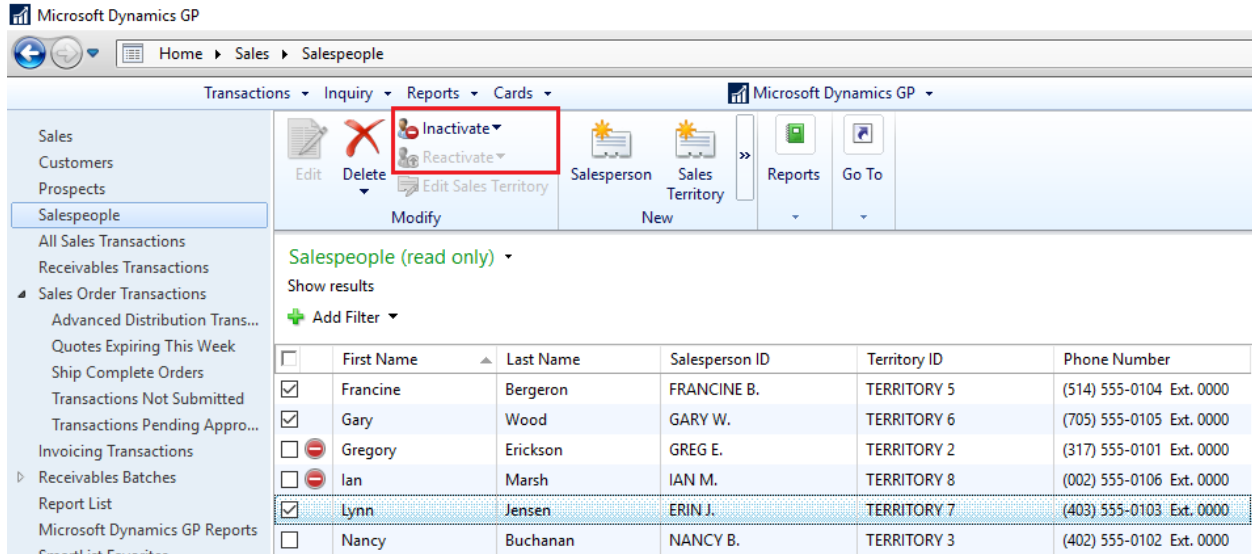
Microsoft Dynamics GP

Home ▸ Sales ▸ Salespeople

Transactions ▾ Inquiry ▾ Reports ▾ Cards ▾ Microsoft Dynamics GP ▾

Edit
Delete
Inactivate
Reactivate
Edit Sales Territory
Modify
Salesperson
Sales Territory
New
Reports
Go To

Sales
Customers
Prospects
Salespeople
All Sales Transactions
Receivables Transactions
Sales Order Transactions
Advanced Distribution Trans...
Quotes Expiring This Week
Ship Complete Orders
Transactions Not Submitted
Transactions Pending Appro...
Invoicing Transactions
Receivables Batches
Report List
Microsoft Dynamics GP Reports

Salespeople (read only) ▾
Show results
Add Filter ▾

| | First Name | Last Name | Salesperson ID | Territory ID | Phone Number |
|---|---|---|---|---|---|
| ☑ | Francine | Bergeron | FRANCINE B. | TERRITORY 5 | (514) 555-0104 Ext. 0000 |
| ☑ | Gary | Wood | GARY W. | TERRITORY 6 | (705) 555-0105 Ext. 0000 |
| ☐ | Gregory | Erickson | GREG E. | TERRITORY 2 | (317) 555-0101 Ext. 0000 |
| ☐ | Ian | Marsh | IAN M. | TERRITORY 8 | (002) 555-0106 Ext. 0000 |
| ☑ | Lynn | Jensen | ERIN J. | TERRITORY 7 | (403) 555-0103 Ext. 0000 |
| ☐ | Nancy | Buchanan | NANCY B. | TERRITORY 3 | (402) 555-0102 Ext. 0000 |